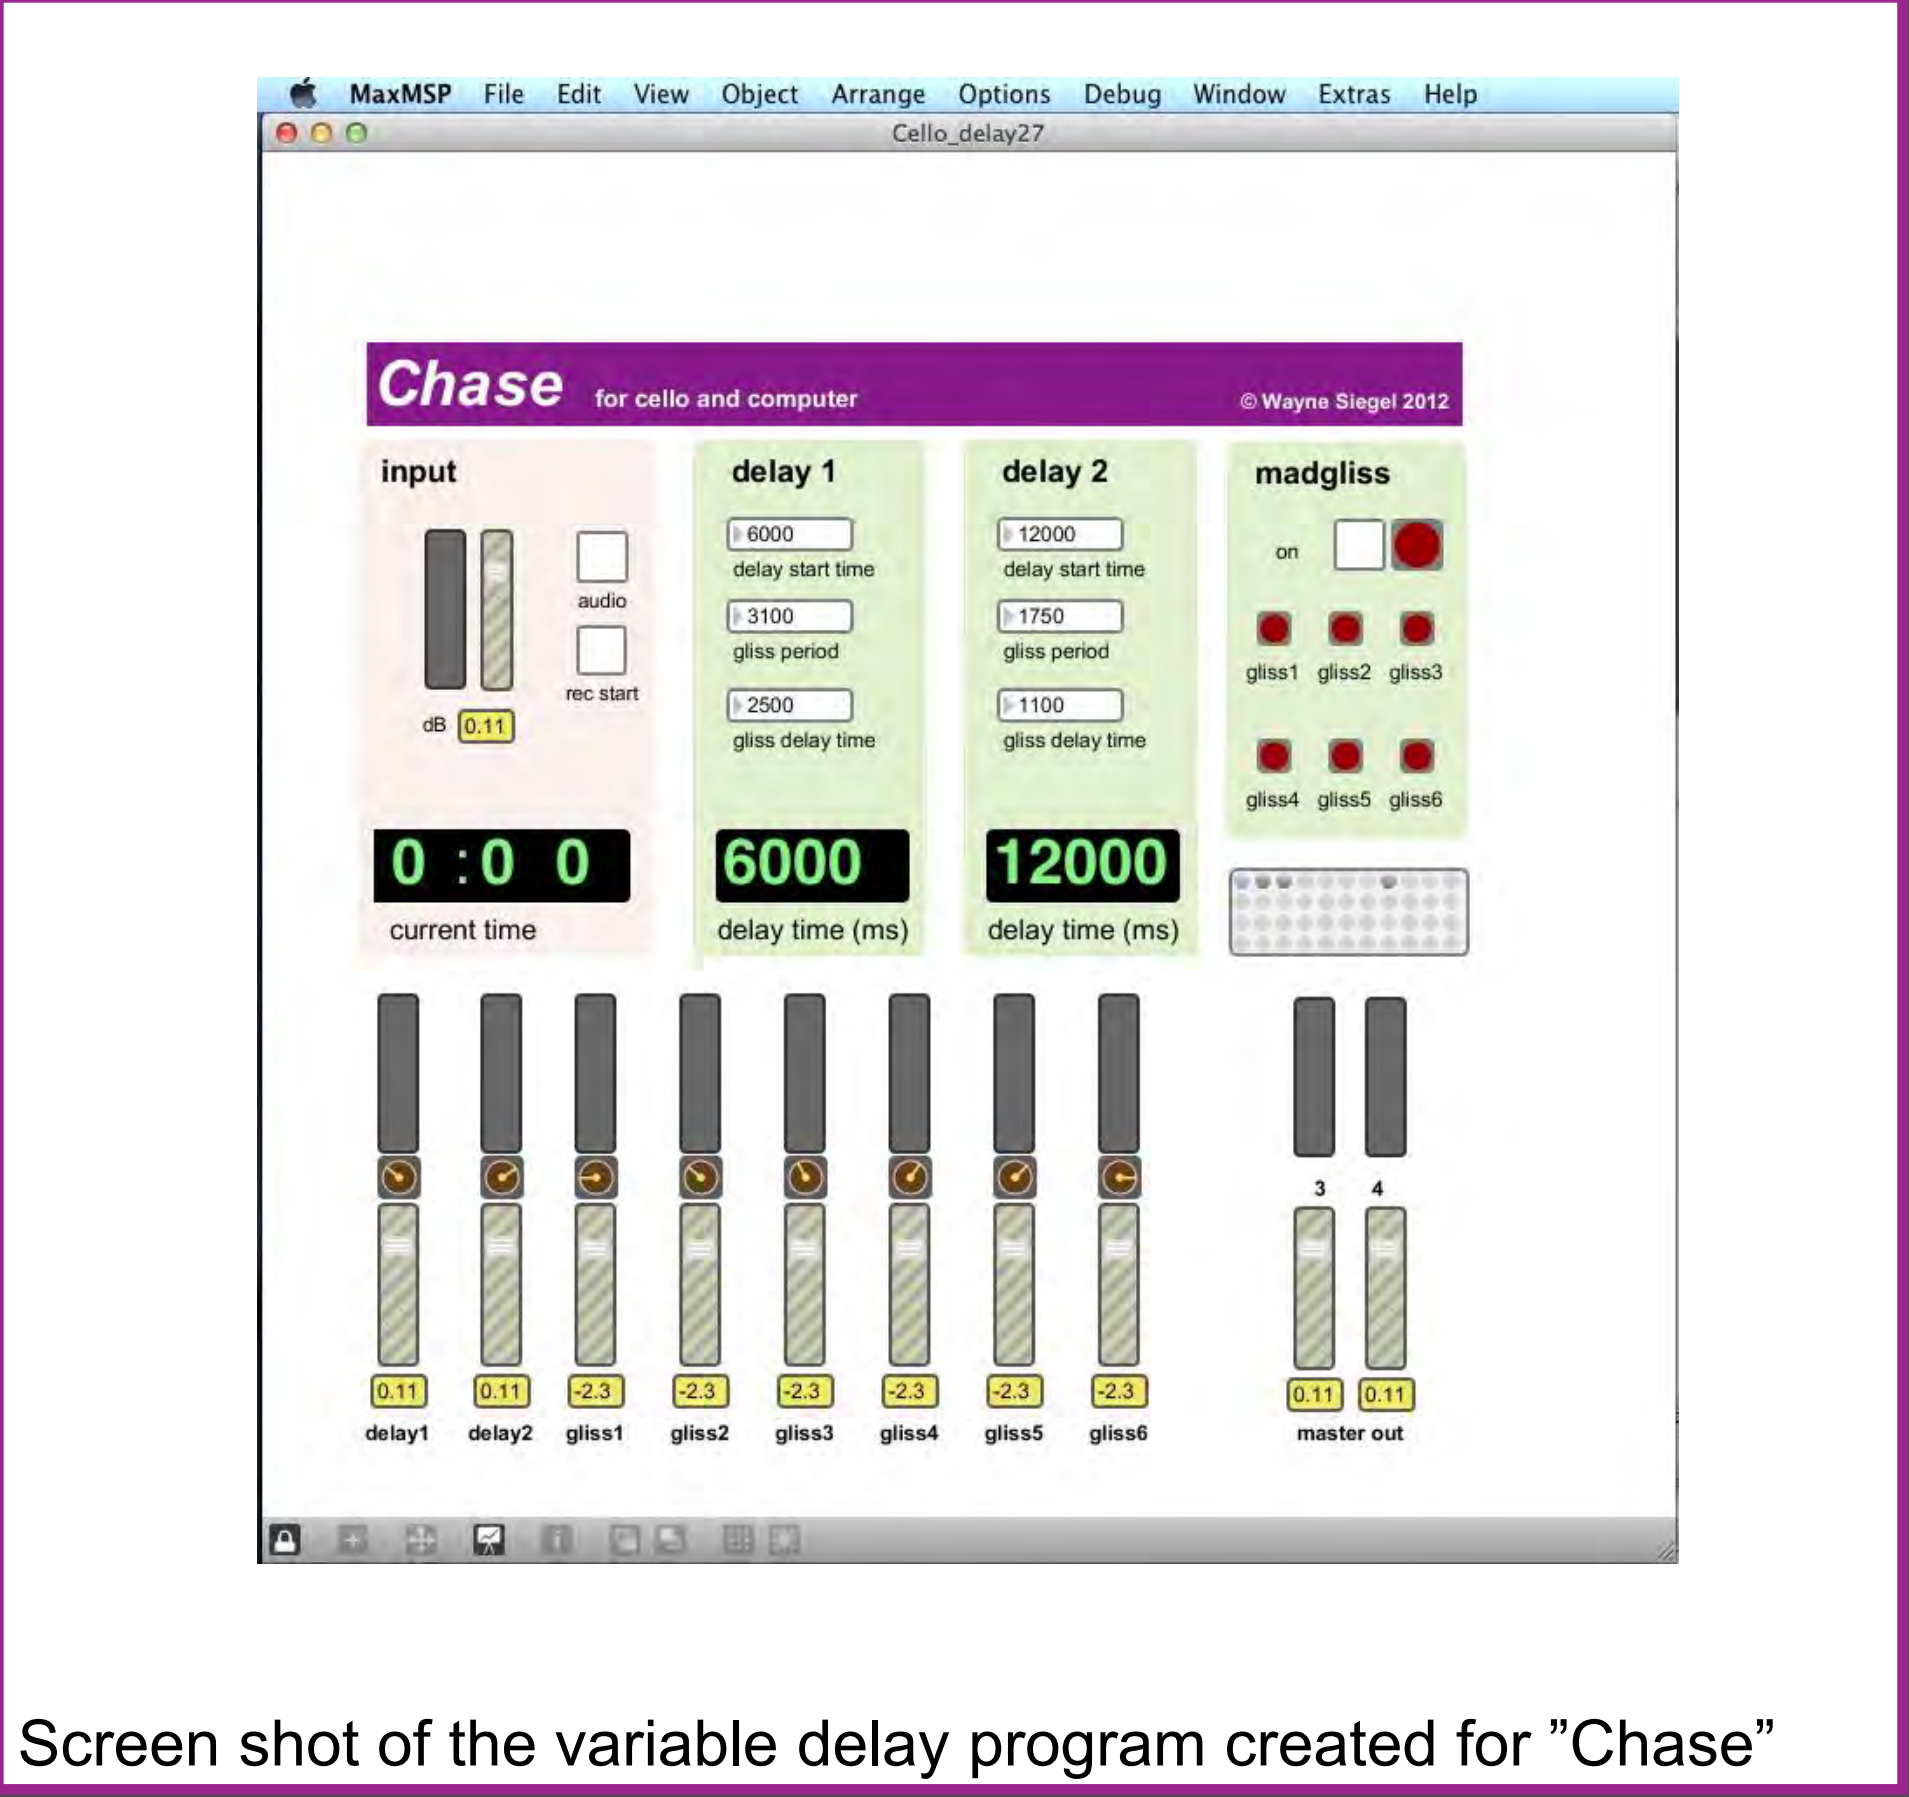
MaxMSP File Edit View Object Arrange Options Debug Window Extras Help

Cello_delay27

Chase for cello and computer © Wayne Siegel 2012

input

audio

rec start

dB 0.11

0 : 0 0

current time

delay 1

6000

delay start time

3100

gliss period

2500

gliss delay time

6000

delay time (ms)

delay 2

12000

delay start time

1750

gliss period

1100

gliss delay time

12000

delay time (ms)

madgliss

on

gliss1 gliss2 gliss3

gliss4 gliss5 gliss6

| 0.11 | 0.11 | -2.3 | -2.3 | -2.3 | -2.3 | -2.3 | -2.3 |
|---|---|---|---|---|---|---|---|
| delay1 | delay2 | gliss1 | gliss2 | gliss3 | gliss4 | gliss5 | gliss6 |

3 4

0.11 0.11

master out

Screen shot of the variable delay program created for ”Chase”